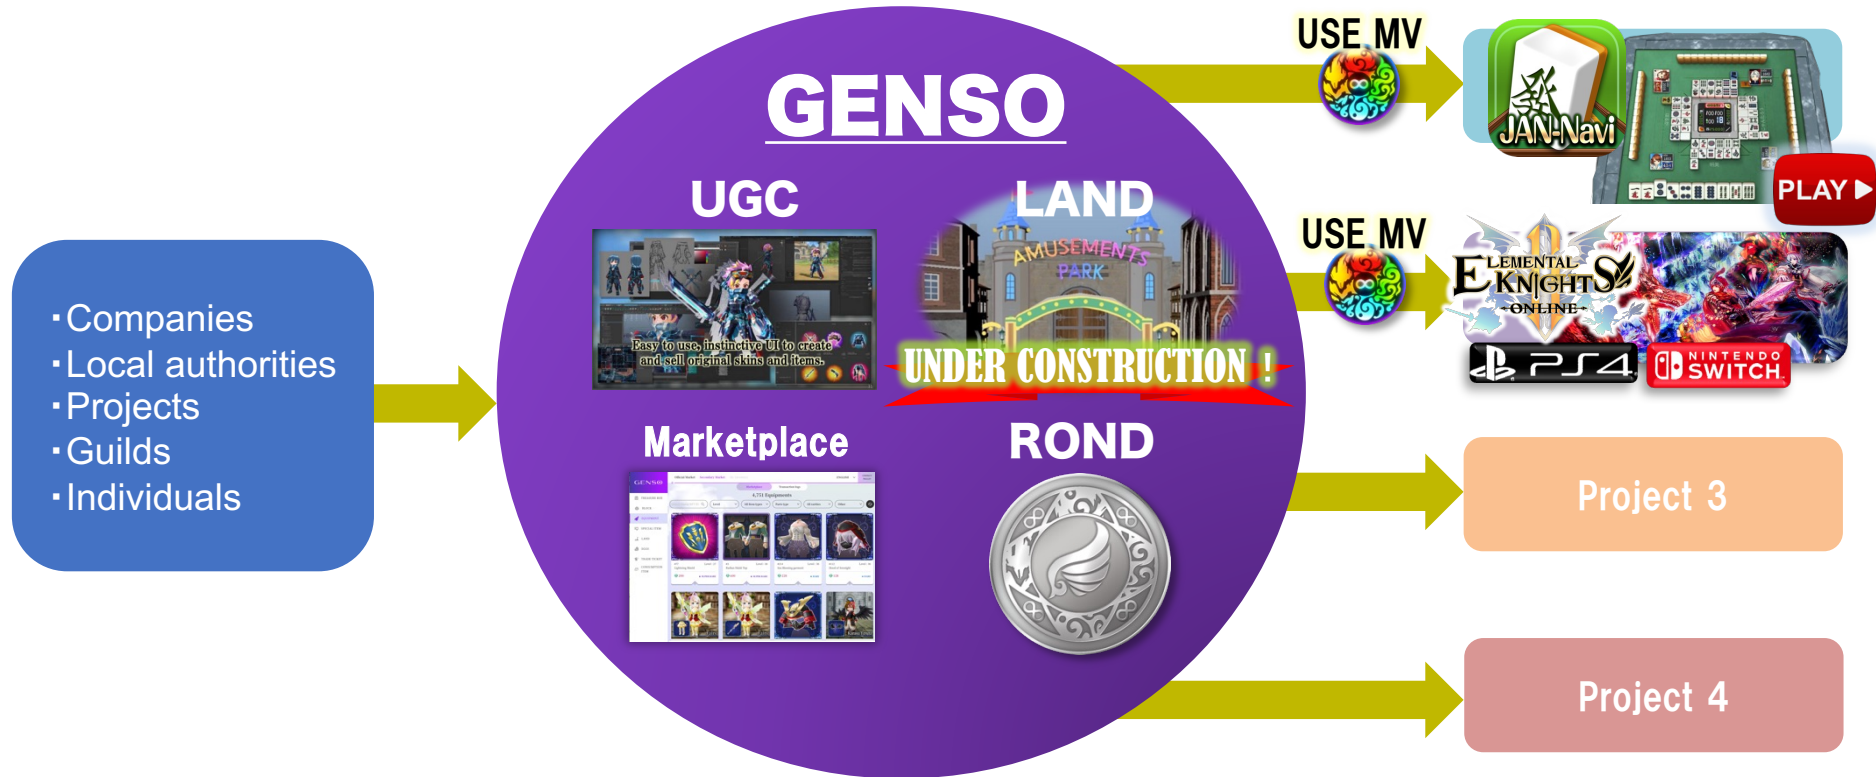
・Companies
・Local authorities
・Projects
・Guilds
・Individuals

GENSO

UGC

Easy to use, instinctive UI to create and sell original skins and items.

LAND

AMUSEMENTS PARK

UNDER CONSTRUCTION !

Marketplace

GENSO

ROND

USE MV

JAN-Navi

PLAY

USE MV

ELEMENTAL KNIGHTS ONLINE

PS4

NINTENDO SWITCH

Project 3

Project 4